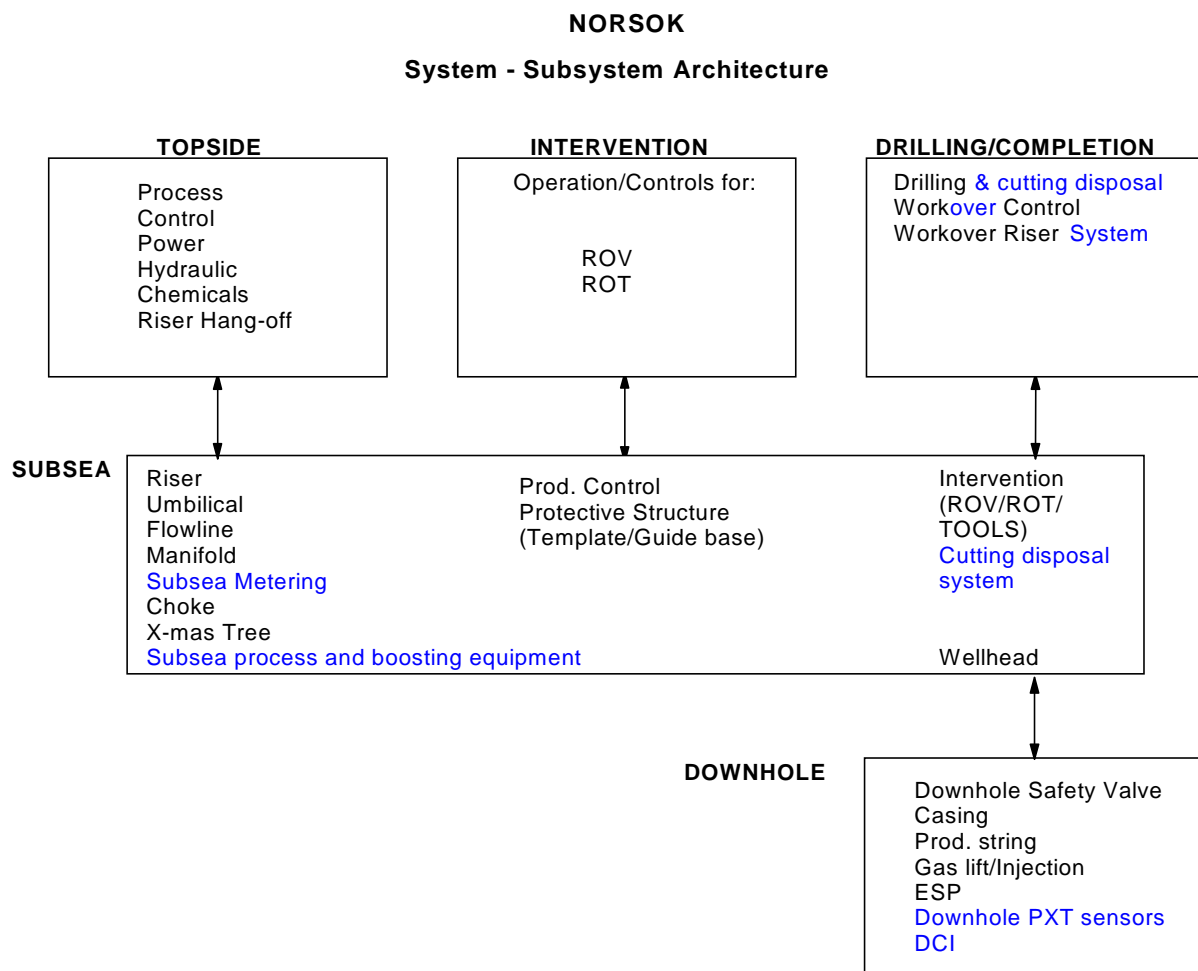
NORSOK

System - Subsystem Architecture

TOPSIDE

Process
Control
Power
Hydraulic
Chemicals
Riser Hang-off

INTERVENTION

Operation/Controls for:

ROV
ROT

DRILLING/COMPLETION

Drilling & cutting disposal
Workover Control
Workover Riser System

SUBSEA

Riser
Umbilical
Flowline
Manifold
Subsea Metering
Choke
X-mas Tree
Subsea process and boosting equipment

Prod. Control
Protective Structure
(Template/Guide base)

Intervention
(ROV/ROT/
TOOLS)
Cutting disposal
system

Wellhead

DOWNHOLE

Downhole Safety Valve
Casing
Prod. string
Gas lift/Injection
ESP
Downhole PXT sensors
DCI